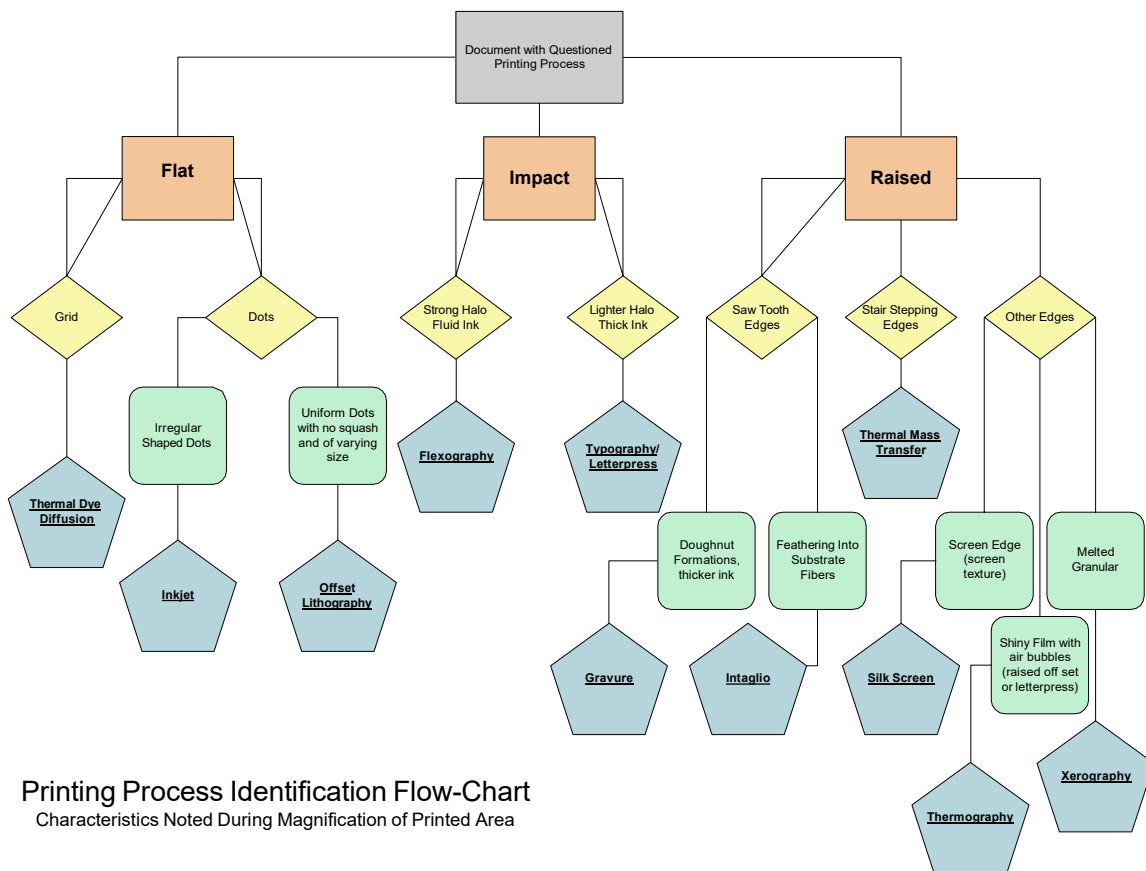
Document with Questioned Printing Process

Flat

Impact

Raised

Grid

Dots

Strong Halo Fluid Ink

Lighter Halo Thick Ink

Saw Tooth Edges

Stair Stepping Edges

Other Edges

Irregular Shaped Dots

Uniform Dots with no squash and of varying size

Flexography

Typography/ Letterpress

Thermal Mass Transfer

Thermal Dye Diffusion

Inkjet

Offset Lithography

Doughnut Formations, thicker ink

Feathering Into Substrate Fibers

Screen Edge (screen texture)

Melted Granular

Gravure

Intaglio

Silk Screen

Shiny Film with air bubbles (raised off set or letterpress)

Xerography

Thermography

Printing Process Identification Flow-Chart
Characteristics Noted During Magnification of Printed Area